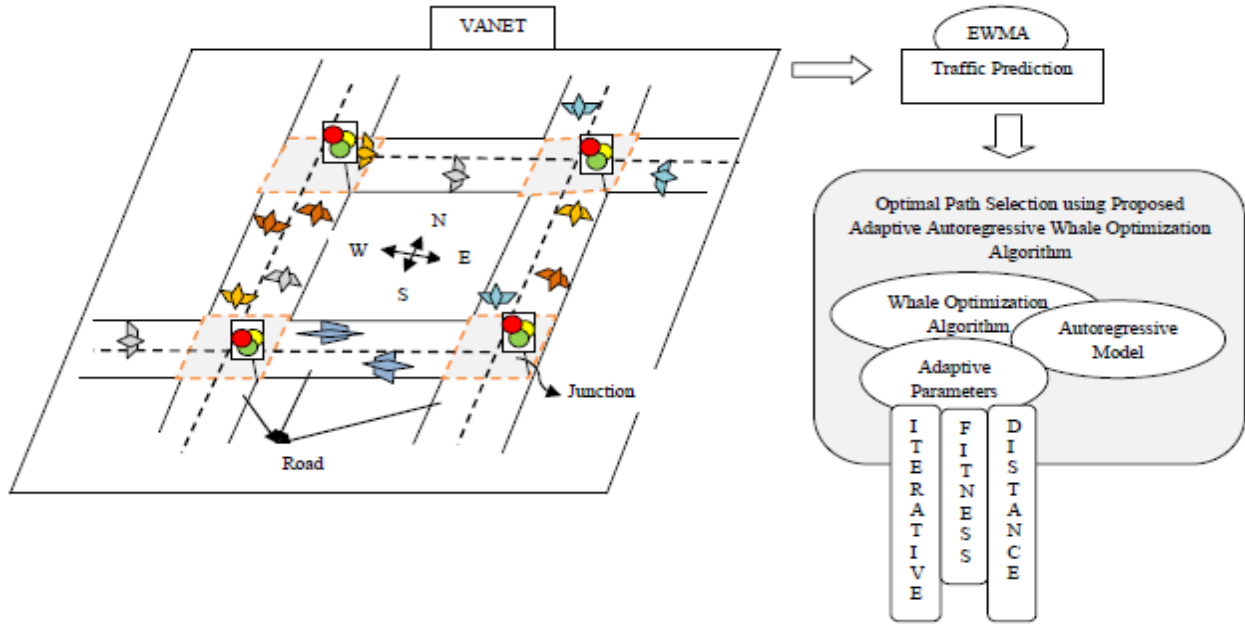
VANET

N
W
E
S

Junction

Road

EWMA
Traffic Prediction

Optimal Path Selection using Proposed Adaptive Autoregressive Whale Optimization Algorithm

Whale Optimization Algorithm

Autoregressive Model

Adaptive Parameters

ITERATIVE

FITNESS

DISTANCE